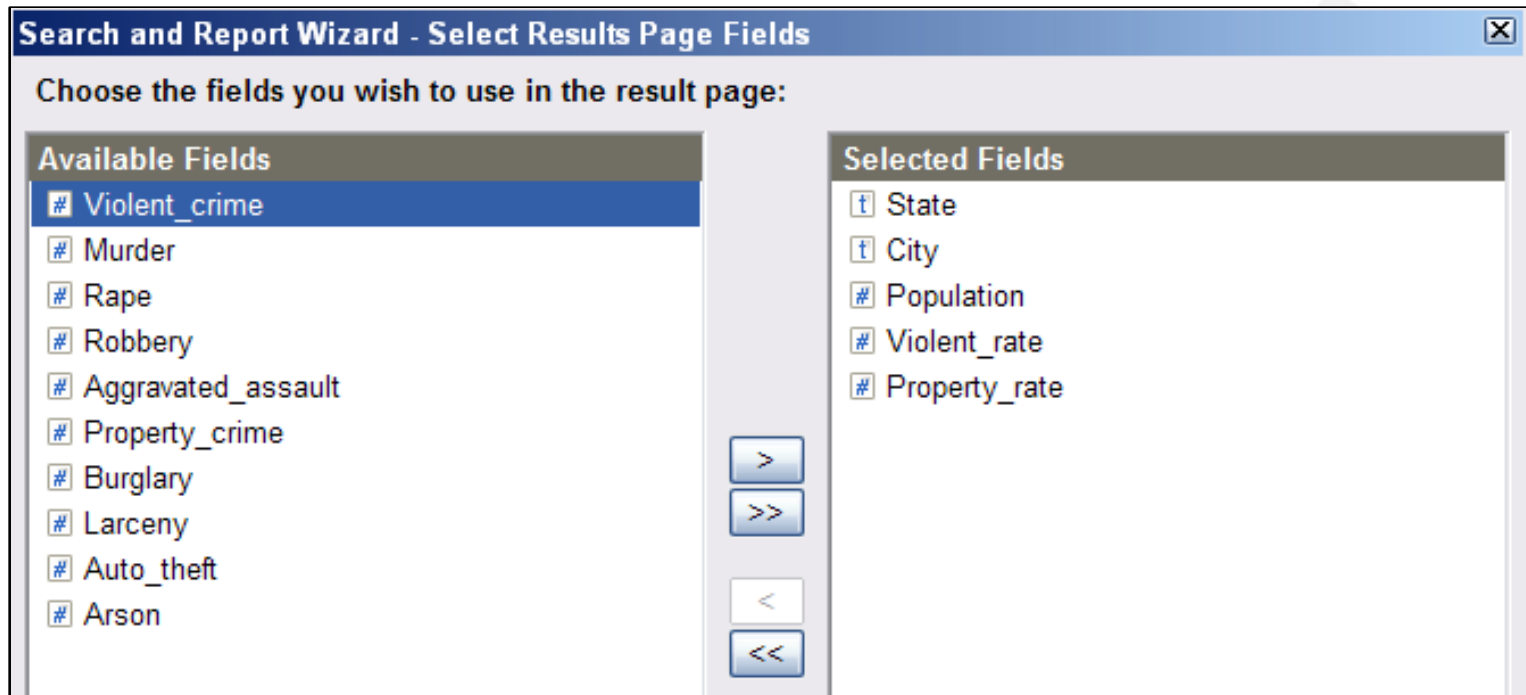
Search and Report Wizard - Select Results Page Fields

Choose the fields you wish to use in the result page:

Available Fields
# Violent_crime
# Murder
# Rape
# Robbery
# Aggravated_assault
# Property_crime
# Burglary
# Larceny
# Auto_theft
# Arson

>
>>
<
<<

Selected Fields
t State
t City
# Population
# Violent_rate
# Property_rate